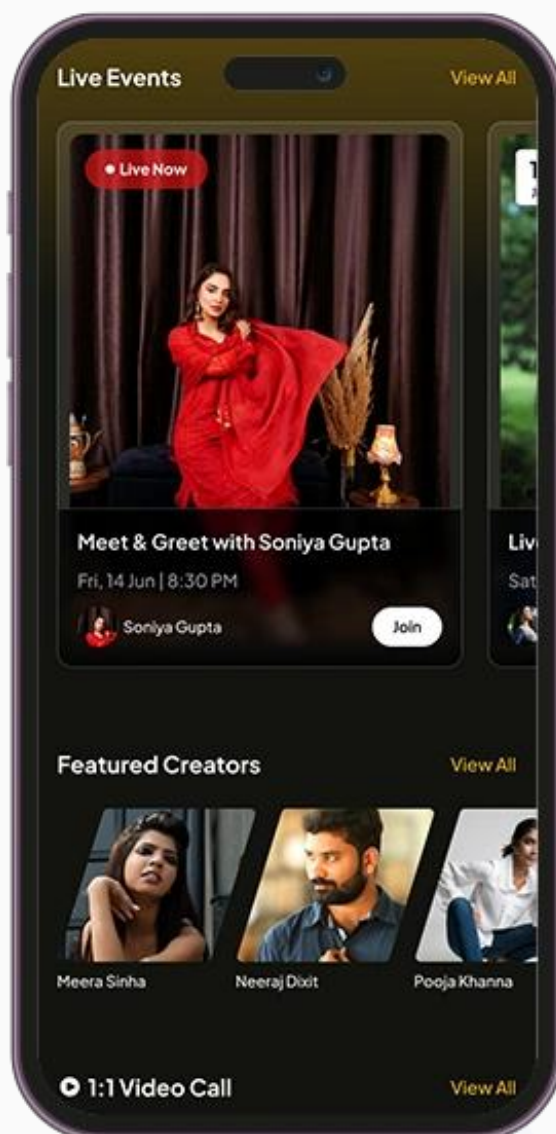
Live Events

View All

• Live Now

Meet & Greet with Soniya Gupta

Fri, 14 Jun | 8:30 PM

Soniya Gupta

Join

Liv

Sat

Featured Creators

View All

Meera Sinha

Neeraj Dixit

Pooja Khanna

1:1 Video Call

View All